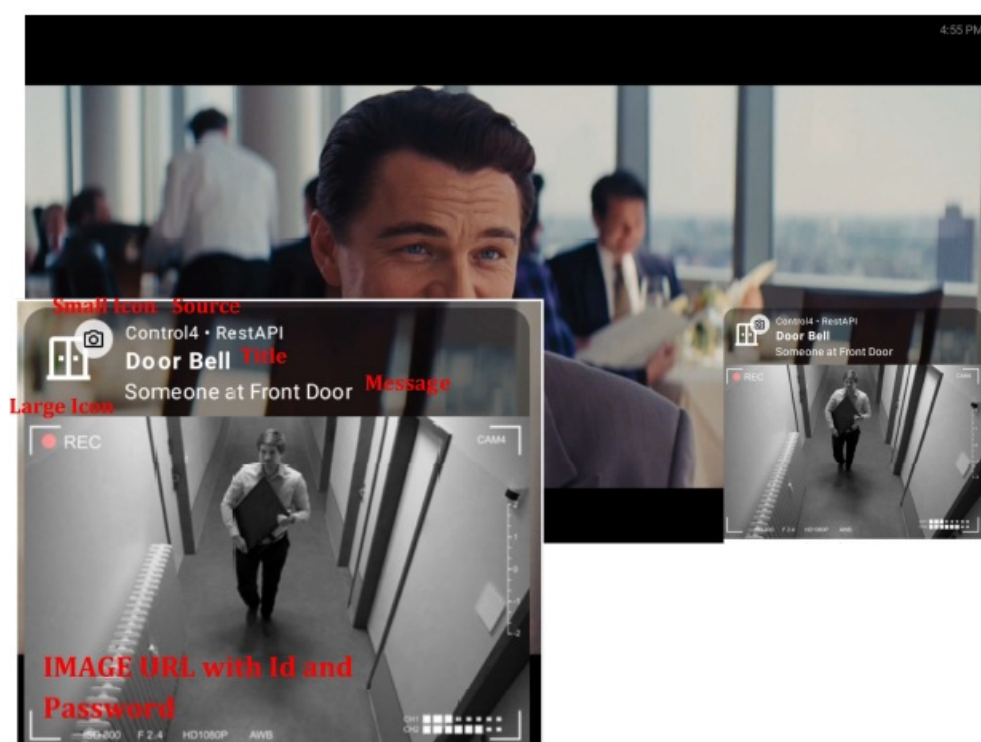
4:55 PM

Small Icon Source

Control4 • RestAPI

Door Bell Title

Someone at Front Door Message

Large Icon

REC

CAM4

IMAGE URL with Id and Password

ISO 200 F 2.4 HD1080P AWB

CH1 CH2

Control4 • RestAPI

Door Bell

Someone at Front Door

REC

CAM4

F 2.4 HD1080P AWB